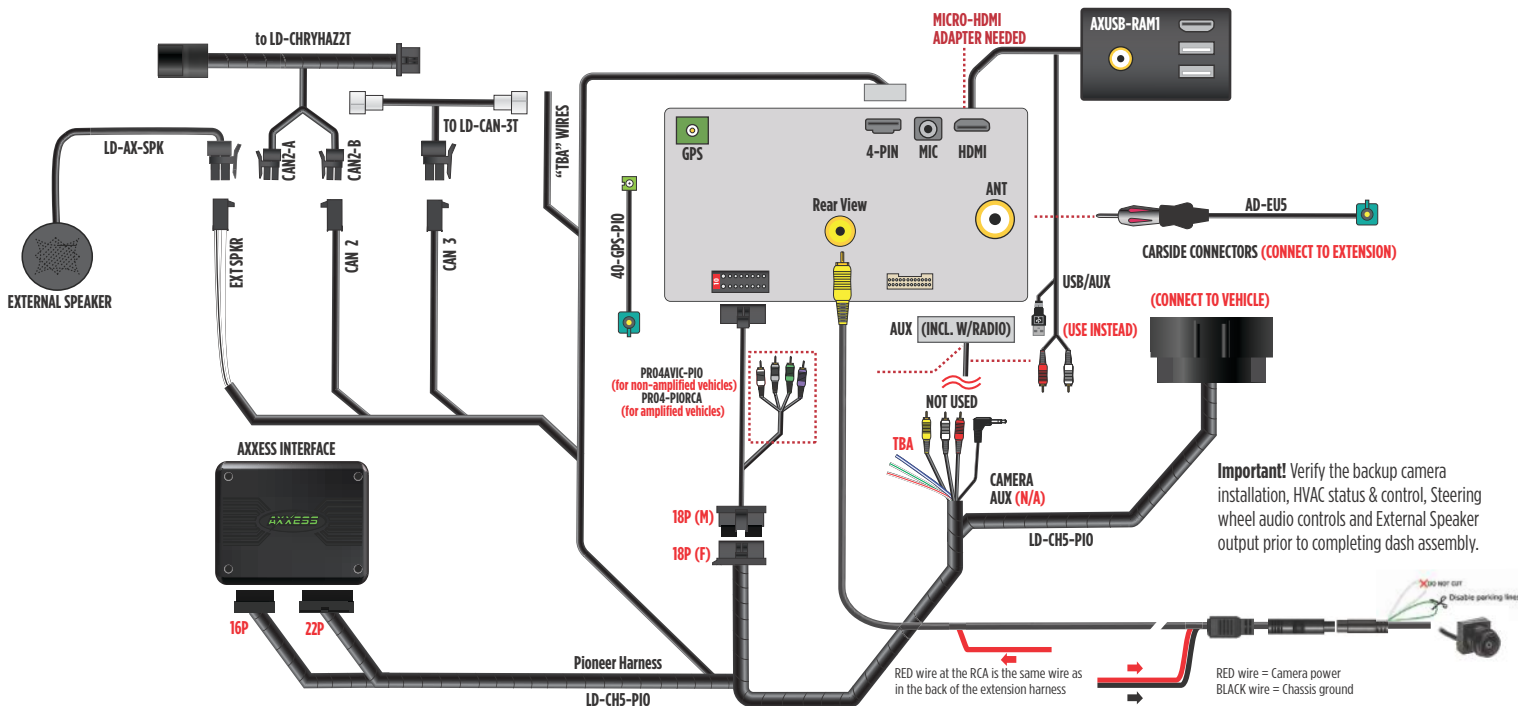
to LD-CHRYHAZ2T

MICRO-HDMI ADAPTER NEEDED

AXUSB-RAM1

TO LD-CAN-3T

LD-AX-SPK

CAN2-A

CAN2-B

"TBA" WIRES

GPS

4-PIN

MIC

HDMI

ANT

Rear View

AD-EU5

CARSIDE CONNECTORS (CONNECT TO EXTENSION)

40-GPS-PIO

EXT SPKR

CAN 2

CAN 3

EXTERNAL SPEAKER

USB/AUX

(CONNECT TO VEHICLE)

AUX (INCL. W/RADIO)

(USE INSTEAD)

PRO4AVIC-PIO
(for non-amplified vehicles)
PRO4-PIORCA
(for amplified vehicles)

NOT USED

TBA

AXXESS INTERFACE

CAMERA
AUX (N/A)

Important! Verify the backup camera installation, HVAC status & control, Steering wheel audio controls and External Speaker output prior to completing dash assembly.

18P (M)

18P (F)

LD-CH5-PIO

16P

22P

Pioneer Harness

LD-CH5-PIO

DO NOT CUT

Disable parking lines

RED wire at the RCA is the same wire as in the back of the extension harness

RED wire = Camera power
BLACK wire = Chassis ground